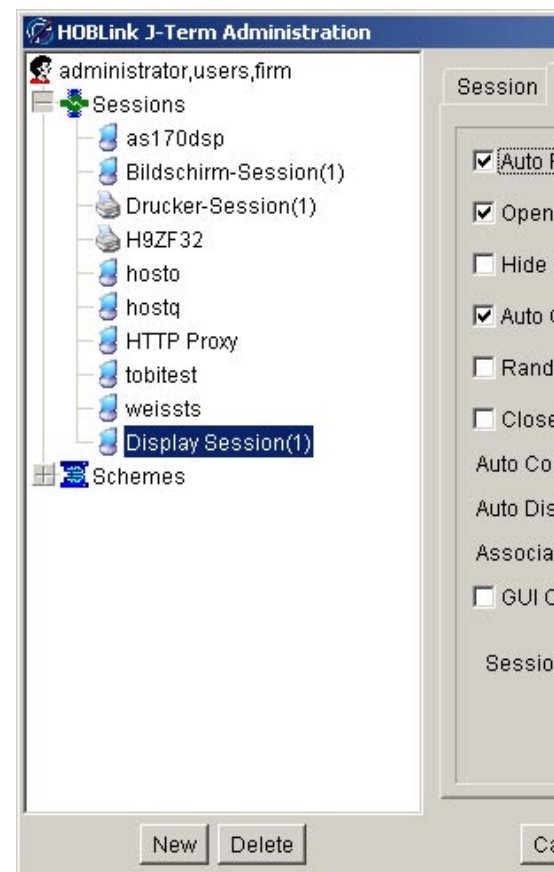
HOBLink J-Term Administration

administrator,users,firm
Sessions
as170dsp
Bildschirm-Session(1)
Drucker-Session(1)
H9ZF32
hosto
hostq
HTTP Proxy
tobitest
weissts
Display Session(1)
Schemes

New Delete

Session

☑ Auto F
☑ Open
☐ Hide
☑ Auto C
☐ Rand
☐ Close
Auto Co
Auto Dis
Associa
☐ GUI C
Sessio

Ca